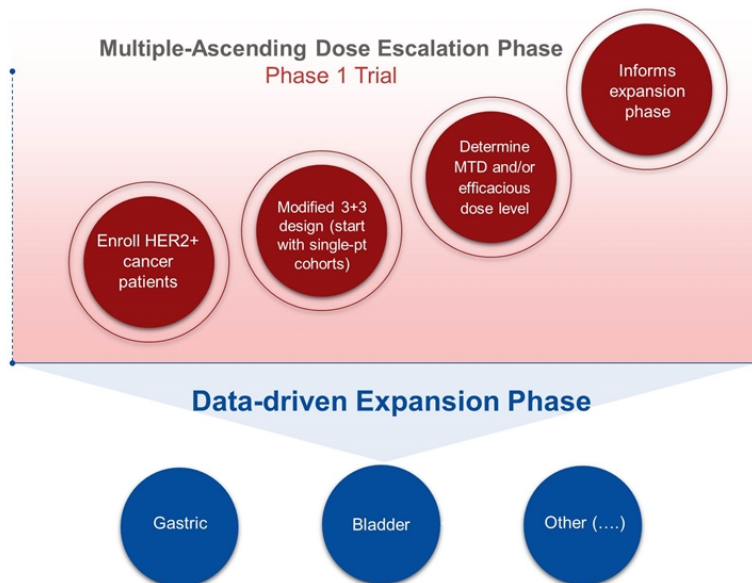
Multiple-Ascending Dose Escalation Phase
Phase 1 Trial

Enroll HER2+ cancer patients

Modified 3+3 design (start with single-pt cohorts)

Determine MTD and/or efficacious dose level

Informs expansion phase

Data-driven Expansion Phase

Gastric

Bladder

Other (….)